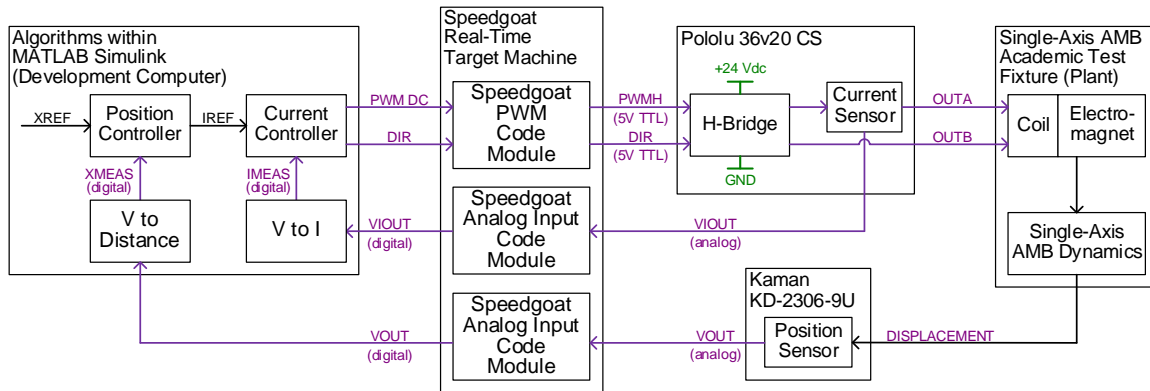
Algorithms within MATLAB Simulink (Development Computer)

XREF

Position Controller

IREF

Current Controller

XMEAS (digital)

IMEAS (digital)

V to Distance

V to I

PWM DC

DIR

Speedgoat Real-Time Target Machine

Speedgoat PWM Code Module

Speedgoat Analog Input Code Module

Speedgoat Analog Input Code Module

VIOUT (digital)

VOUT (digital)

PWMH (5V TTL)

DIR (5V TTL)

Pololu 36v20 CS

+24 Vdc

H-Bridge

Current Sensor

GND

VIOUT (analog)

OUTA

OUTB

Single-Axis AMB Academic Test Fixture (Plant)

Coil

Electro-magnet

Single-Axis AMB Dynamics

Kaman KD-2306-9U

Position Sensor

VOUT (analog)

DISPLACEMENT